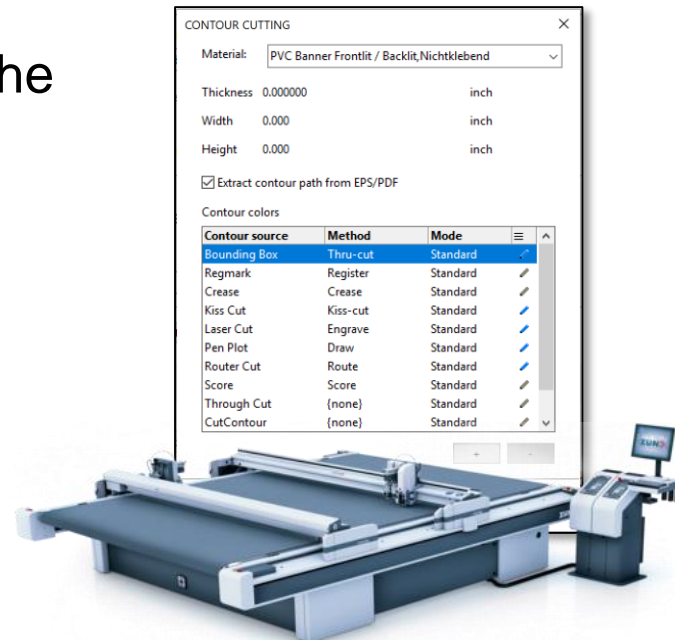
he

CONTOUR CUTTING

Material: PVC Banner Frontlit / Backlit,Nichtklebend

Thickness 0.000000 inch

Width 0.000 inch

Height 0.000 inch

☑ Extract contour path from EPS/PDF

Contour colors

| Contour source | Method | Mode |
|---|---|---|
| Bounding Box | Thru-cut | Standard |
| Regmark | Register | Standard |
| Crease | Crease | Standard |
| Kiss Cut | Kiss-cut | Standard |
| Laser Cut | Engrave | Standard |
| Pen Plot | Draw | Standard |
| Router Cut | Route | Standard |
| Score | Score | Standard |
| Through Cut | {none} | Standard |
| CutContour | {none} | Standard |

+ -

ZUND